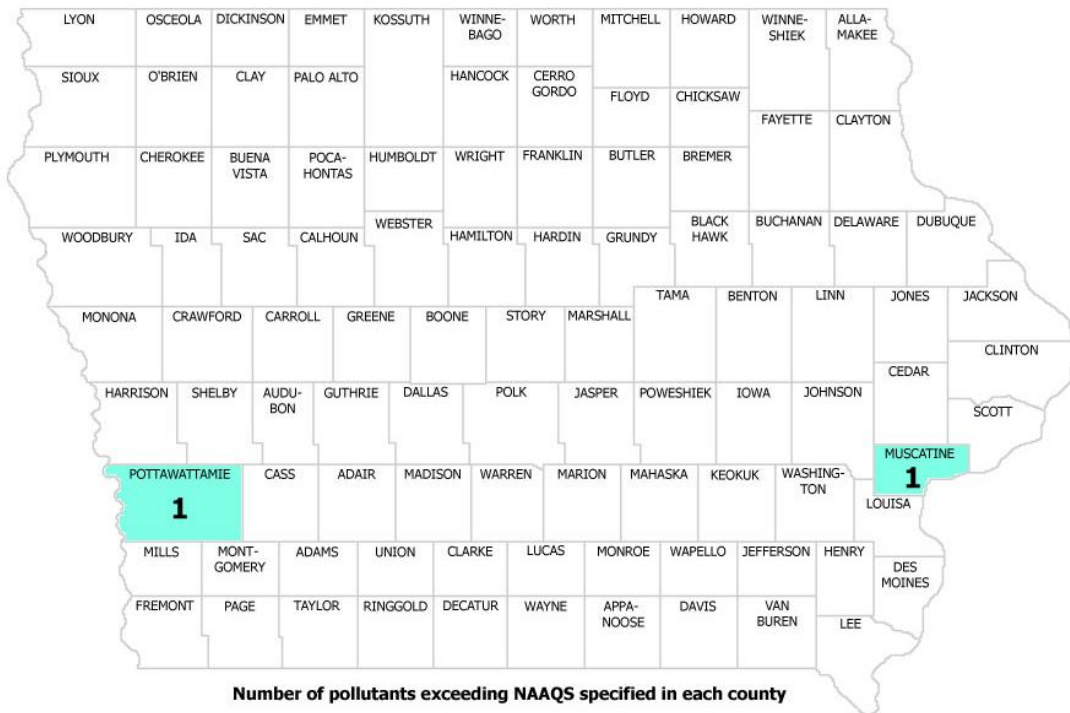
LYON
OSCEOLA
DICKINSON
EMMET
KOSSUTH
WINNEBAGO
WORTH
MITCHELL
HOWARD
WINNESHIEK
ALLAMAKEE
SIOUX
O'BRIEN
CLAY
PALO ALTO
HANCOCK
CERRO GORDO
FLOYD
CHICKSAW
FAYETTE
CLAYTON
PLYMOUTH
CHEROKEE
BUENA VISTA
POCAHONTAS
HUMBOLDT
WRIGHT
FRANKLIN
BUTLER
BREMER
WEBSTER
BLACK HAWK
BUCHANAN
DELAWARE
DUBUQUE
WOODBURY
IDA
SAC
CALHOUN
HAMILTON
HARDIN
GRUNDY
TAMA
BENTON
LINN
JONES
JACKSON
MONONA
CRAWFORD
CARROLL
GREENE
BOONE
STORY
MARSHALL
CLINTON
CEDAR
HARRISON
SHELBY
AUDUBON
GUTHRIE
DALLAS
POLK
JASPER
POWESHIEK
IOWA
JOHNSON
SCOTT
MUSCATINE
1
POTTAWATTAMIE
1
CASS
ADAIR
MADISON
WARREN
MARION
MAHASKA
KEOKUK
WASHINGTON
LOUISA
MILLS
MONTGOMERY
ADAMS
UNION
CLARKE
LUCAS
MONROE
WAPELLO
JEFFERSON
HENRY
DES MOINES
FREMONT
PAGE
TAYLOR
RINGGOLD
DECATUR
WAYNE
APPANOOSE
DAVIS
VAN BUREN
LEE

Number of pollutants exceeding NAAQS specified in each county